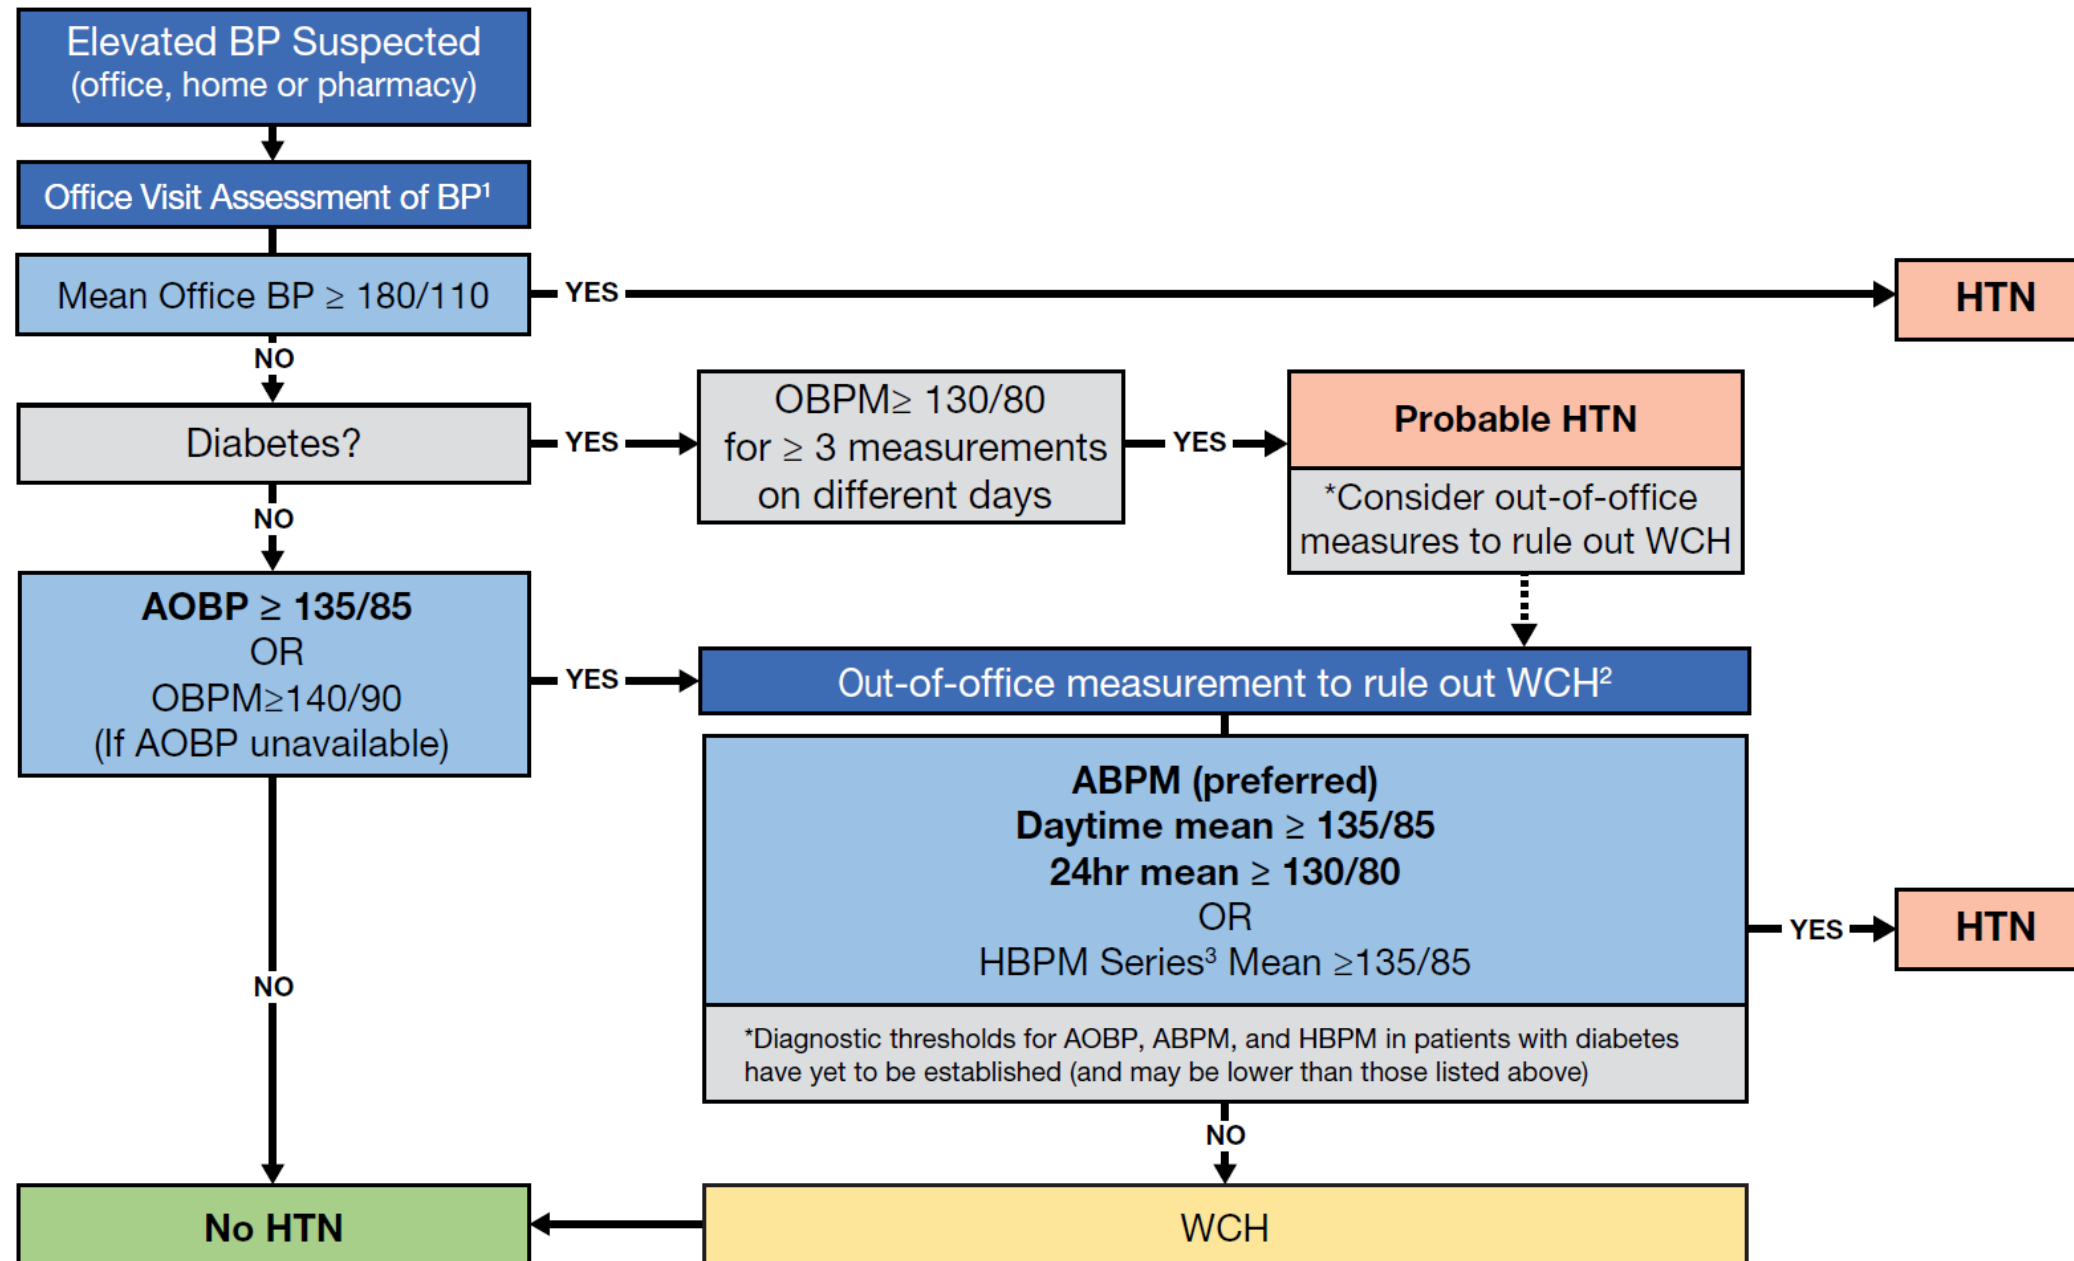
Elevated BP Suspected (office, home or pharmacy)

Office Visit Assessment of BP¹

Mean Office BP ≥ 180/110

YES

HTN

NO

Diabetes?

YES

OBPM≥ 130/80 for ≥ 3 measurements on different days

YES

Probable HTN

*Consider out-of-office measures to rule out WCH

NO

AOBP ≥ 135/85
OR
OBPM≥140/90
(If AOBP unavailable)

YES

Out-of-office measurement to rule out WCH²

ABPM (preferred)
Daytime mean ≥ 135/85
24hr mean ≥ 130/80
OR
HBPM Series³ Mean ≥135/85

YES

HTN

*Diagnostic thresholds for AOBP, ABPM, and HBPM in patients with diabetes have yet to be established (and may be lower than those listed above)

NO

NO

No HTN

WCH